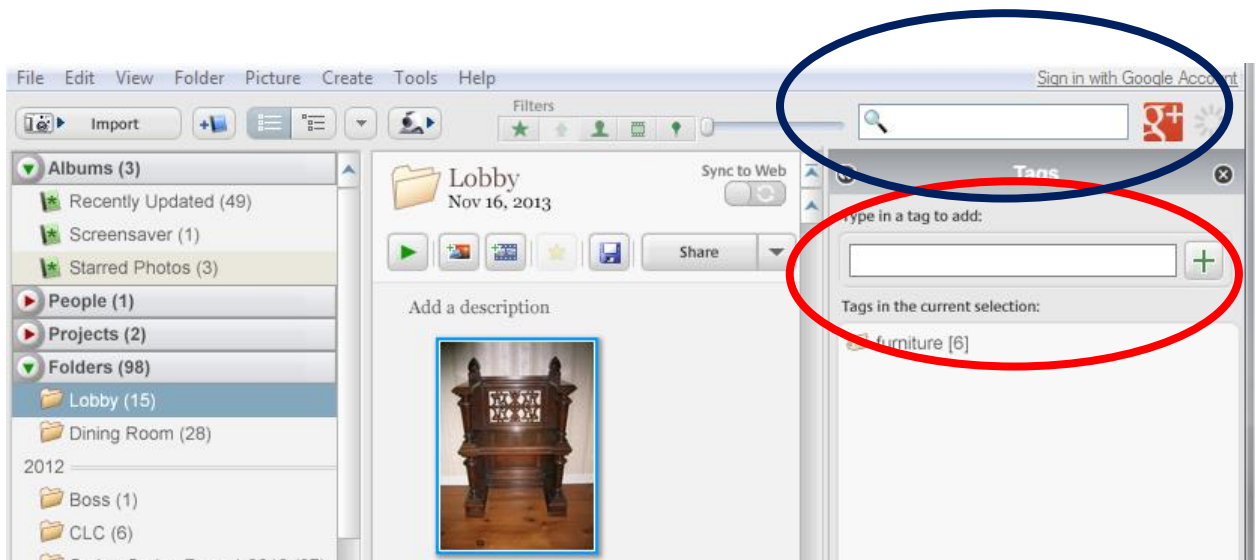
File Edit View Folder Picture Create Tools Help

Sign in with Google Account

Import

Filters

Albums (3)
Recently Updated (49)
Screensaver (1)
Starred Photos (3)
People (1)
Projects (2)
Folders (98)
Lobby (15)
Dining Room (28)
2012
Boss (1)
CLC (6)
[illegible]

Lobby
Nov 16, 2013

Sync to Web

Share

Add a description

Tags

Type in a tag to add:

Tags in the current selection:

furniture [6]